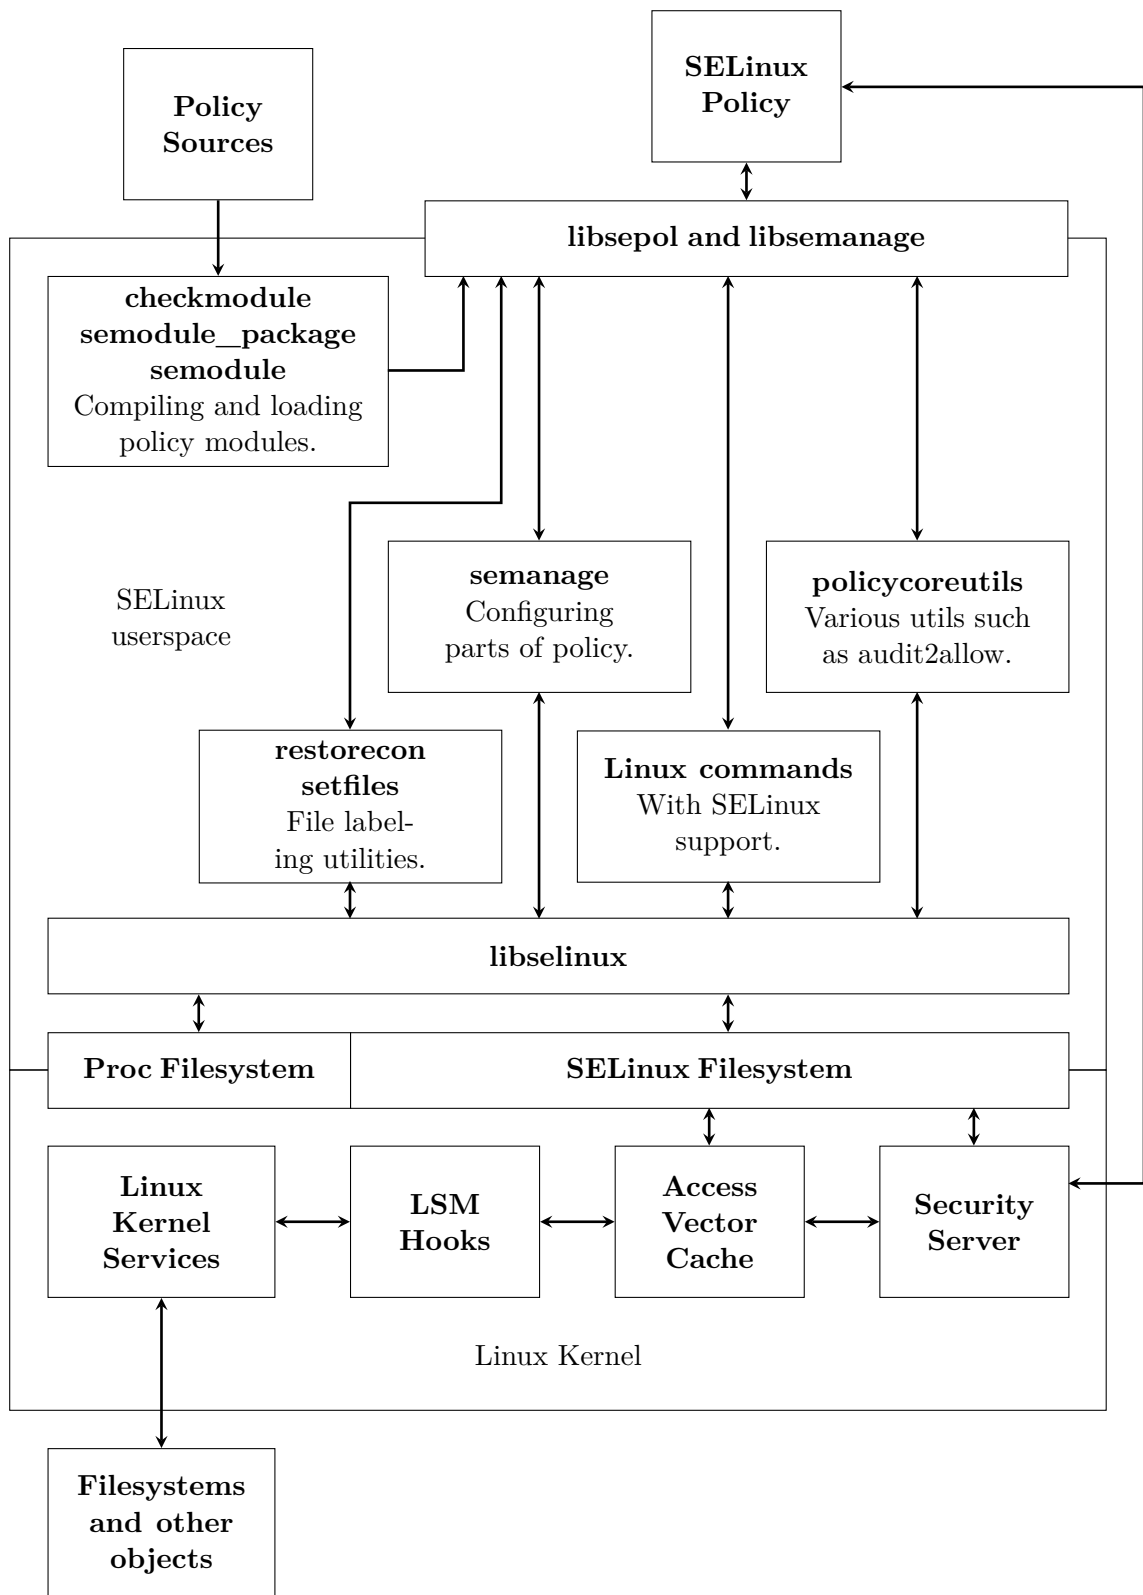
Policy Sources

SELinux Policy

libsepol and libsemanage

checkmodule
semodule_package
semodule
Compiling and loading policy modules.

SELinux userspace

semanage
Configuring parts of policy.

policycoreutils
Various utils such as audit2allow.

restorecon
setfiles
File labeling utilities.

Linux commands
With SELinux support.

libselinux

Proc Filesystem

SELinux Filesystem

Linux Kernel Services

LSM Hooks

Access Vector Cache

Security Server

Linux Kernel

Filesystems and other objects